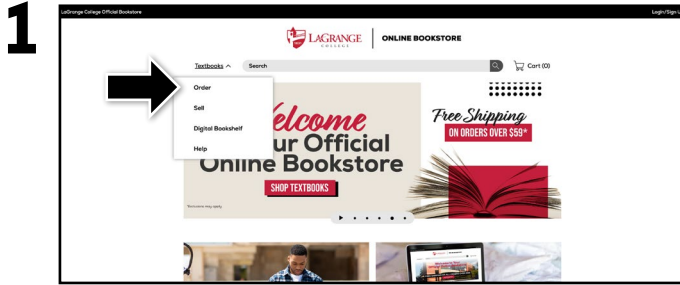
1

LaGrange College Official Bookstore

Login/Sign I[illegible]

LAGRANGE COLLEGE | ONLINE BOOKSTORE

Textbooks ^

Search

Cart (0)

Order

Sell

Digital Bookshelf

Help

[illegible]elcome
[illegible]ur Official
Online Bookstore

SHOP TEXTBOOKS

*Exclusions may apply.

Free Shipping
ON ORDERS OVER $59*